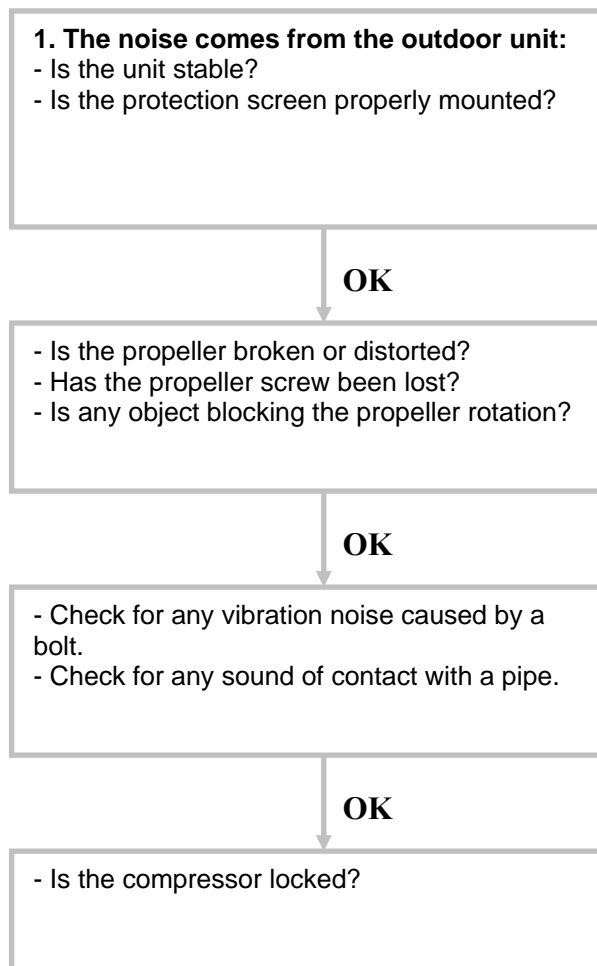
**1. The noise comes from the outdoor unit:**
- Is the unit stable?
- Is the protection screen properly mounted?

OK

- Is the propeller broken or distorted?
- Has the propeller screw been lost?
- Is any object blocking the propeller rotation?

OK

- Check for any vibration noise caused by a bolt.
- Check for any sound of contact with a pipe.

OK

- Is the compressor locked?